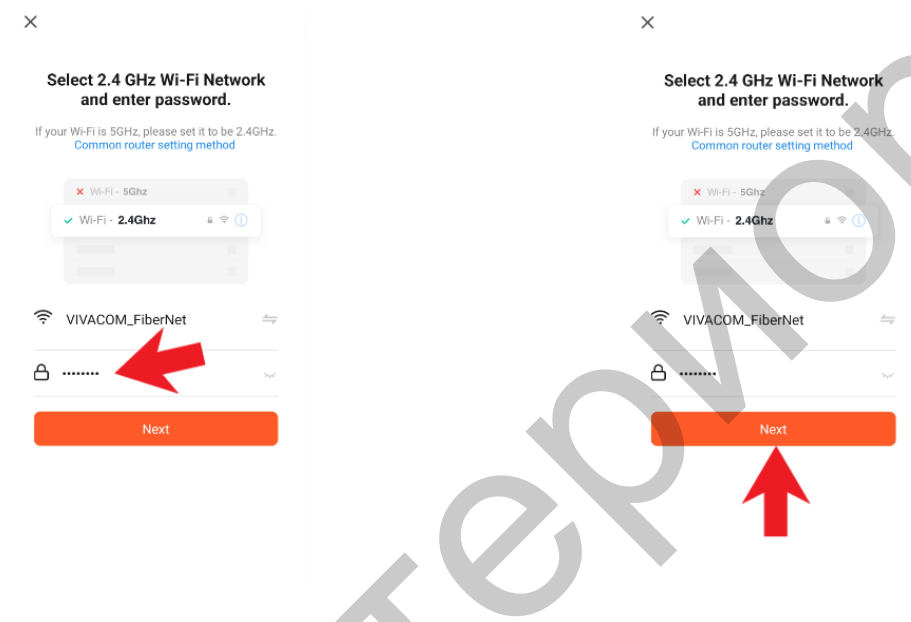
×

Select 2.4 GHz Wi-Fi Network and enter password.

If your Wi-Fi is 5GHz, please set it to be 2.4GHz.
Common router setting method

Wi-Fi - 5Ghz
Wi-Fi - 2.4Ghz

VIVACOM_FiberNet

••••••••

Next

×

Select 2.4 GHz Wi-Fi Network and enter password.

If your Wi-Fi is 5GHz, please set it to be 2.4GHz.
Common router setting method

Wi-Fi - 5Ghz
Wi-Fi - 2.4Ghz

VIVACOM_FiberNet

••••••••

Next

термо